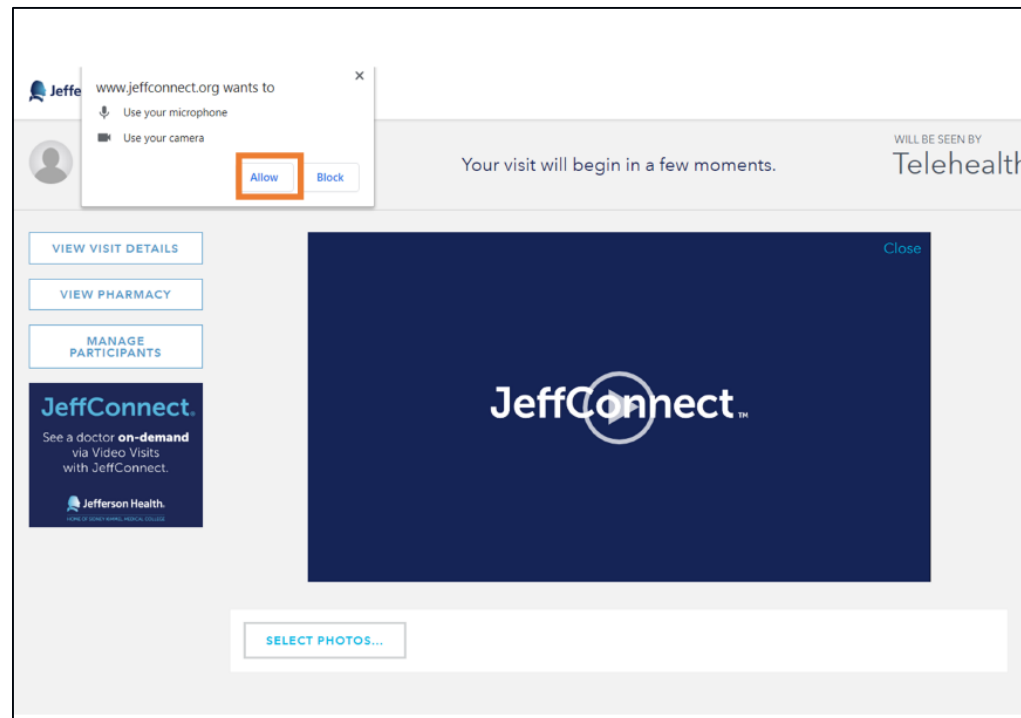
Jeffe

www.jeffconnect.org wants to
Use your microphone
Use your camera
Allow
Block

Your visit will begin in a few moments.

WILL BE SEEN BY
Telehealth

VIEW VISIT DETAILS

VIEW PHARMACY

MANAGE PARTICIPANTS

JeffConnect.
See a doctor **on-demand** via Video Visits with JeffConnect.
Jefferson Health.
HOME OF SIDNEY KIMMEL MEDICAL COLLEGE

Close

JeffConnect™

SELECT PHOTOS...